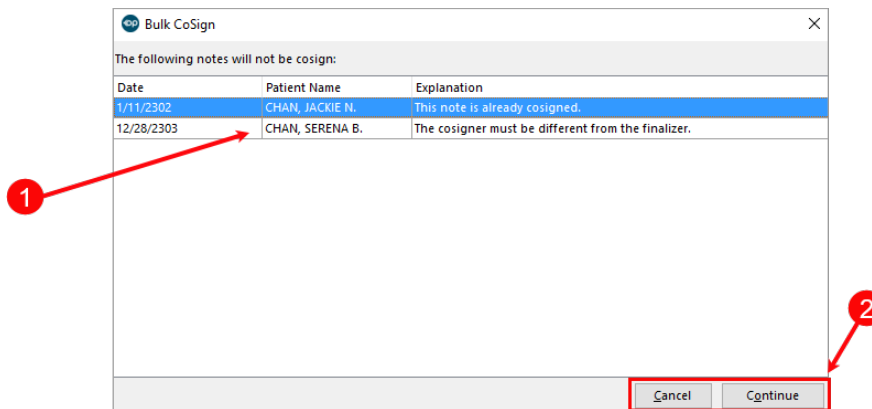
Bulk CoSign

The following notes will not be cosign:

| Date | Patient Name | Explanation |
|---|---|---|
| 1/11/2302 | CHAN, JACKIE N. | This note is already cosigned. |
| 12/28/2303 | CHAN, SERENA B. | The cosigner must be different from the finalizer. |

1

2

Cancel

Continue